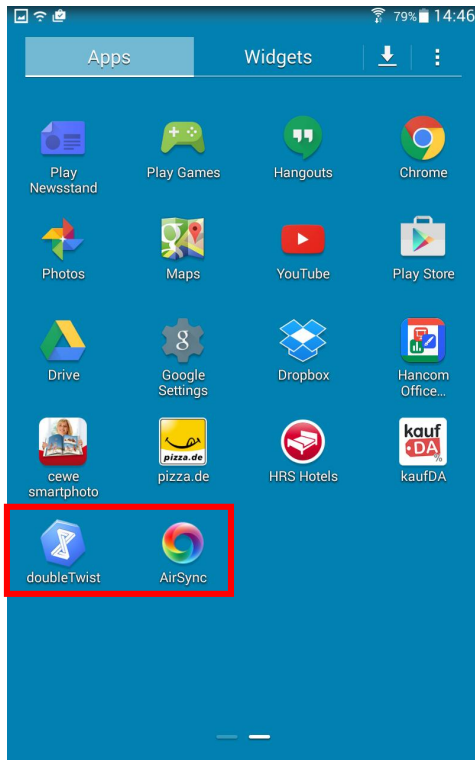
79% 14:46

Apps

Widgets

Play Newsstand

Play Games

Hangouts

Chrome

Photos

Maps

YouTube

Play Store

Drive

Google Settings

Dropbox

Hancom Office...

cewe smartphoto

pizza.de

pizza.de

HRS Hotels

kauf DA

kaufDA

doubleTwist

AirSync